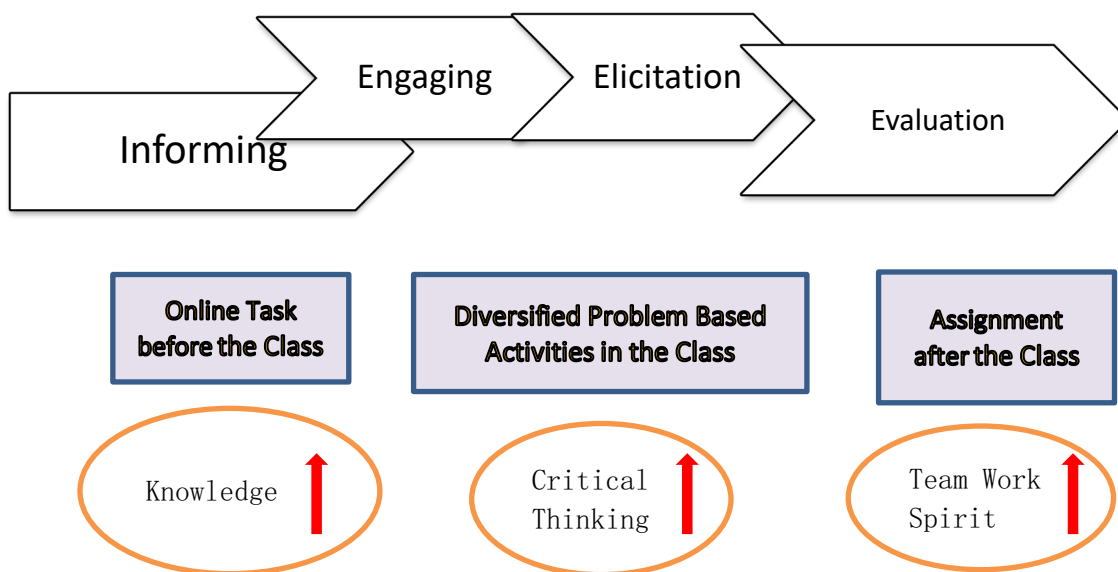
Informing

Engaging

Elicitation

Evaluation

Online Task before the Class

Diversified Problem Based Activities in the Class

Assignment after the Class

Knowledge

Critical Thinking

Team Work Spirit